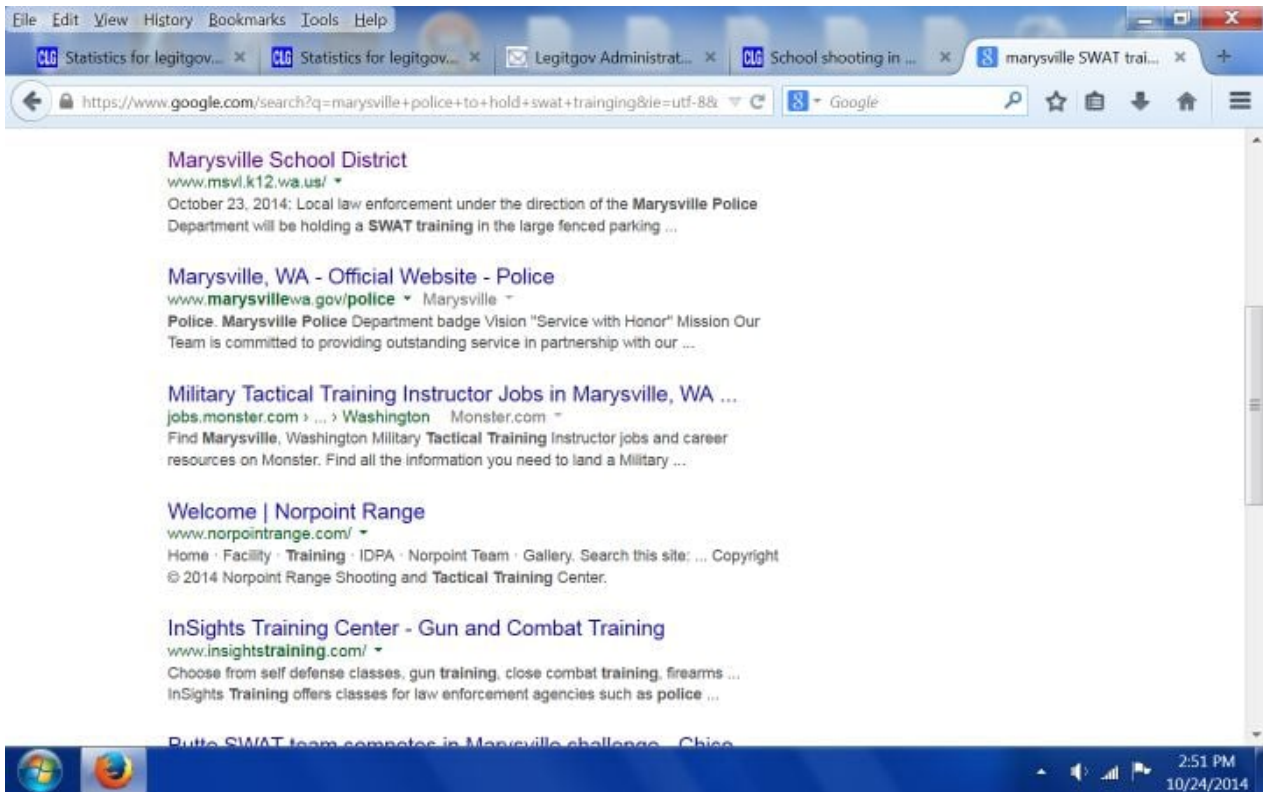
File Edit View History Bookmarks Tools Help

CLG Statistics for legitgov... × CLG Statistics for legitgov... × Legitgov Administrat... × CLG School shooting in ... × 8 marysville SWAT trai... ×

https://www.google.com/search?q=marysville+police+to+hold+swat+trainging&ie=utf-8& Google

Marysville School District
www.msvl.k12.wa.us/
October 23, 2014: Local law enforcement under the direction of the Marysville Police Department will be holding a SWAT training in the large fenced parking ...

Marysville, WA - Official Website - Police
www.marysvillewa.gov/police Marysville
Police. Marysville Police Department badge Vision "Service with Honor" Mission Our Team is committed to providing outstanding service in partnership with our ...

Military Tactical Training Instructor Jobs in Marysville, WA ...
jobs.monster.com › ... › Washington Monster.com
Find Marysville, Washington Military Tactical Training Instructor jobs and career resources on Monster. Find all the information you need to land a Military ...

Welcome | Norpoint Range
www.norpointrange.com/
Home · Facility · Training · IDPA · Norpoint Team · Gallery. Search this site: ... Copyright © 2014 Norpoint Range Shooting and Tactical Training Center.

InSights Training Center - Gun and Combat Training
www.insightstraining.com/
Choose from self defense classes, gun training, close combat training, firearms ... InSights Training offers classes for law enforcement agencies such as police ...

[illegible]

2:51 PM
10/24/2014